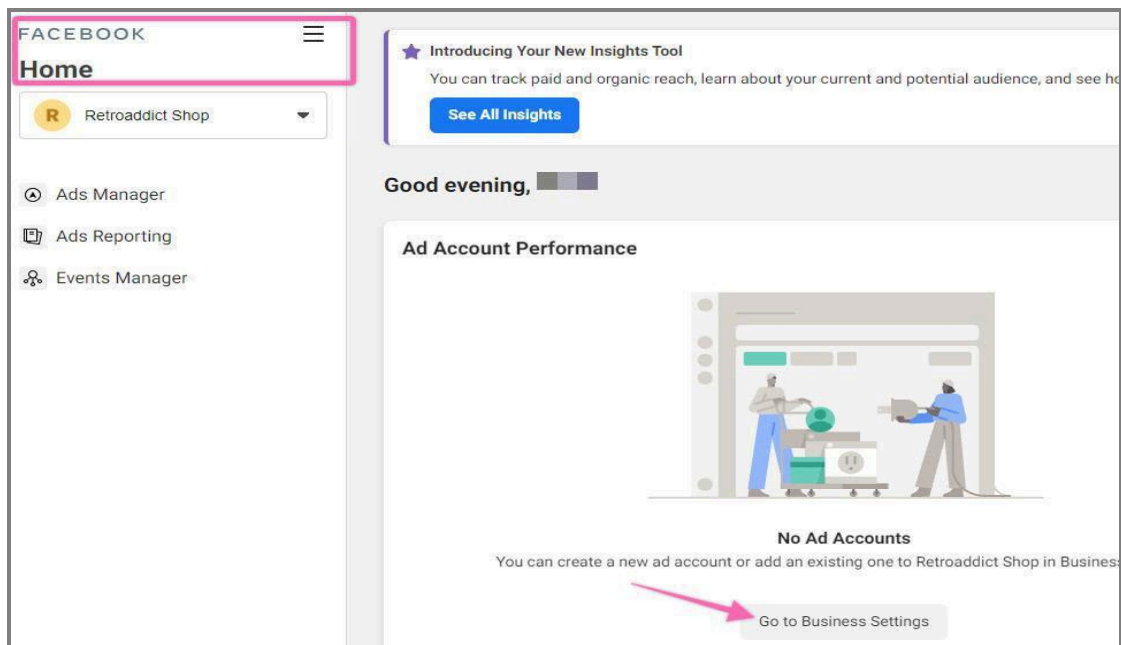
FACEBOOK

Home

R Retroaddict Shop

Ads Manager

Ads Reporting

Events Manager

Introducing Your New Insights Tool

You can track paid and organic reach, learn about your current and potential audience, and see h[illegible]

See All Insights

Good evening, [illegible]

Ad Account Performance

No Ad Accounts

You can create a new ad account or add an existing one to Retroaddict Shop in Busines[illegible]

Go to Business Settings